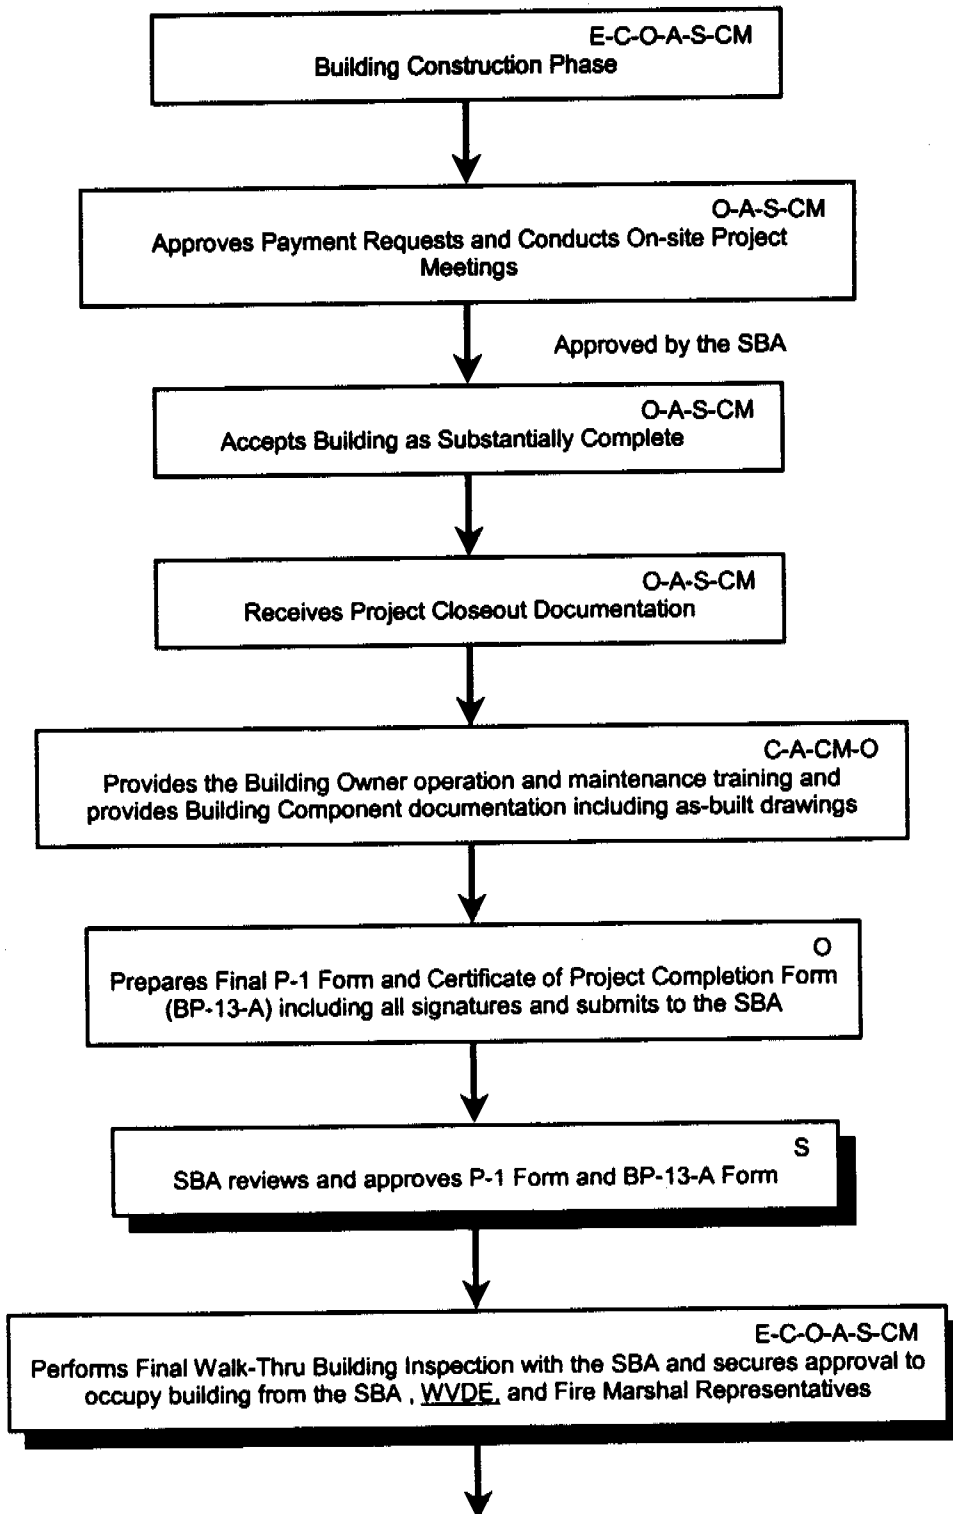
E-C-O-A-S-CM
Building Construction Phase

O-A-S-CM
Approves Payment Requests and Conducts On-site Project Meetings

Approved by the SBA

O-A-S-CM
Accepts Building as Substantially Complete

O-A-S-CM
Receives Project Closeout Documentation

C-A-CM-O
Provides the Building Owner operation and maintenance training and provides Building Component documentation including as-built drawings

O
Prepares Final P-1 Form and Certificate of Project Completion Form (BP-13-A) including all signatures and submits to the SBA

S
SBA reviews and approves P-1 Form and BP-13-A Form

E-C-O-A-S-CM
Performs Final Walk-Thru Building Inspection with the SBA and secures approval to occupy building from the SBA , WVDE, and Fire Marshal Representatives